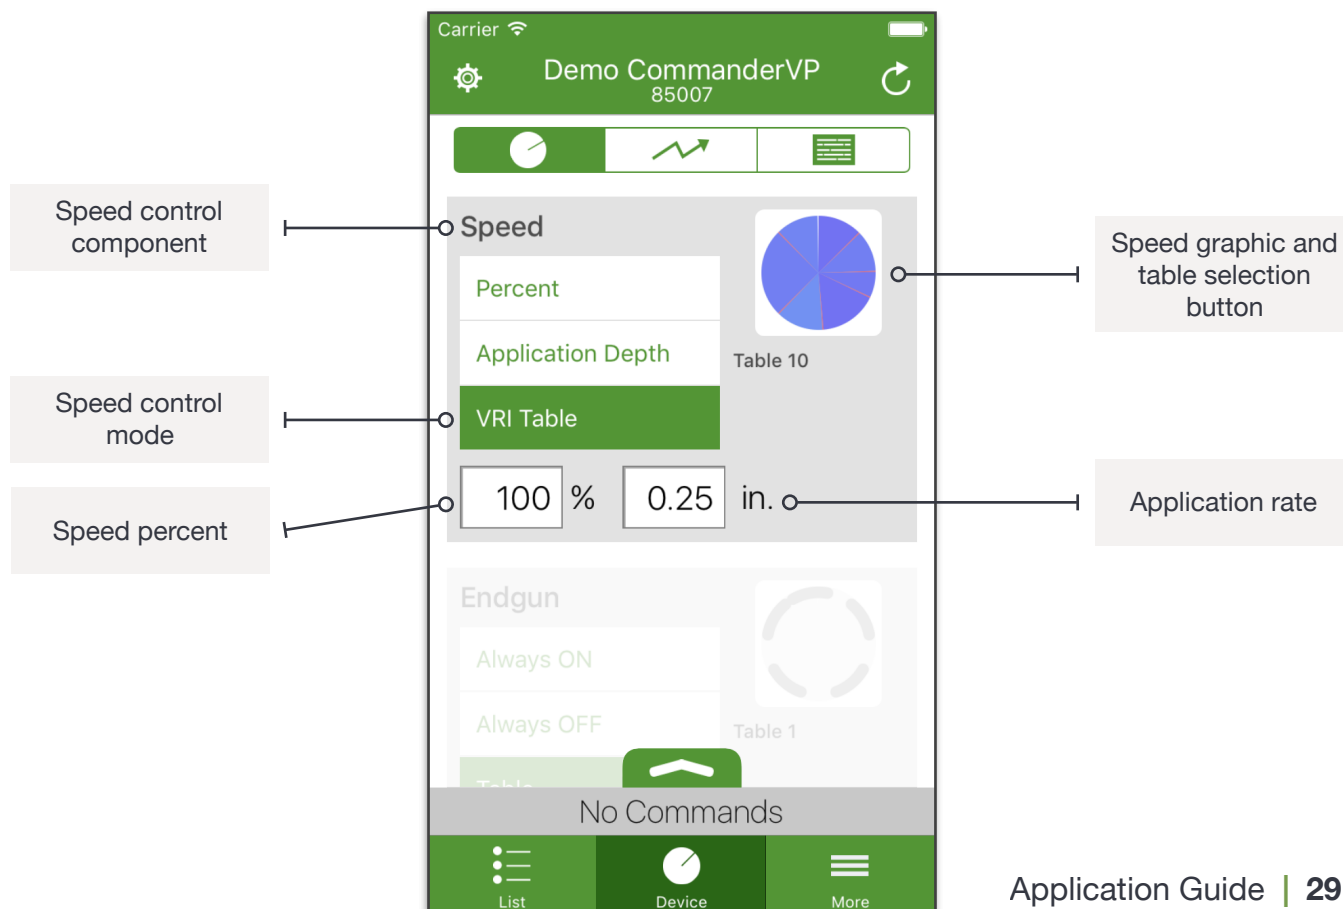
Carrier

Demo CommanderVP
85007

Speed control component

Speed

Percent

Application Depth

VRI Table

Table 10

Speed graphic and table selection button

Speed control mode

Speed percent

100 %

0.25 in.

Application rate

Endgun

Always ON

Always OFF

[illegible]

Table 1

No Commands

List

Device

More

Application Guide | 29